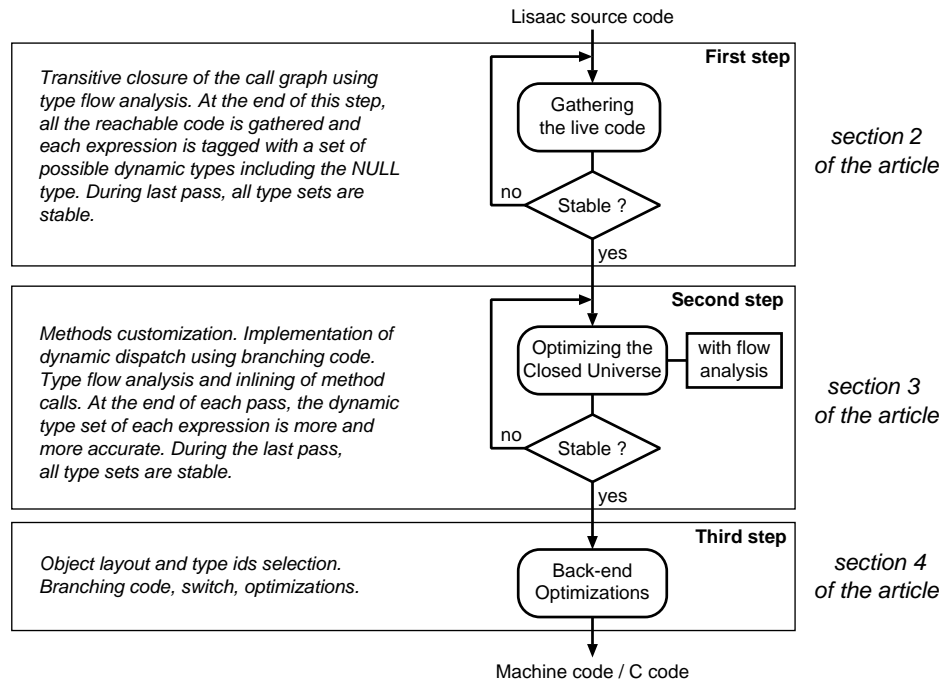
Lisaac source code

First step

Transitive closure of the call graph using type flow analysis. At the end of this step, all the reachable code is gathered and each expression is tagged with a set of possible dynamic types including the NULL type. During last pass, all type sets are stable.

Gathering the live code

no

Stable ?

yes

section 2 of the article

Second step

Methods customization. Implementation of dynamic dispatch using branching code. Type flow analysis and inlining of method calls. At the end of each pass, the dynamic type set of each expression is more and more accurate. During the last pass, all type sets are stable.

Optimizing the Closed Universe

with flow analysis

no

Stable ?

yes

section 3 of the article

Third step

Object layout and type ids selection. Branching code, switch, optimizations.

Back-end Optimizations

section 4 of the article

Machine code / C code